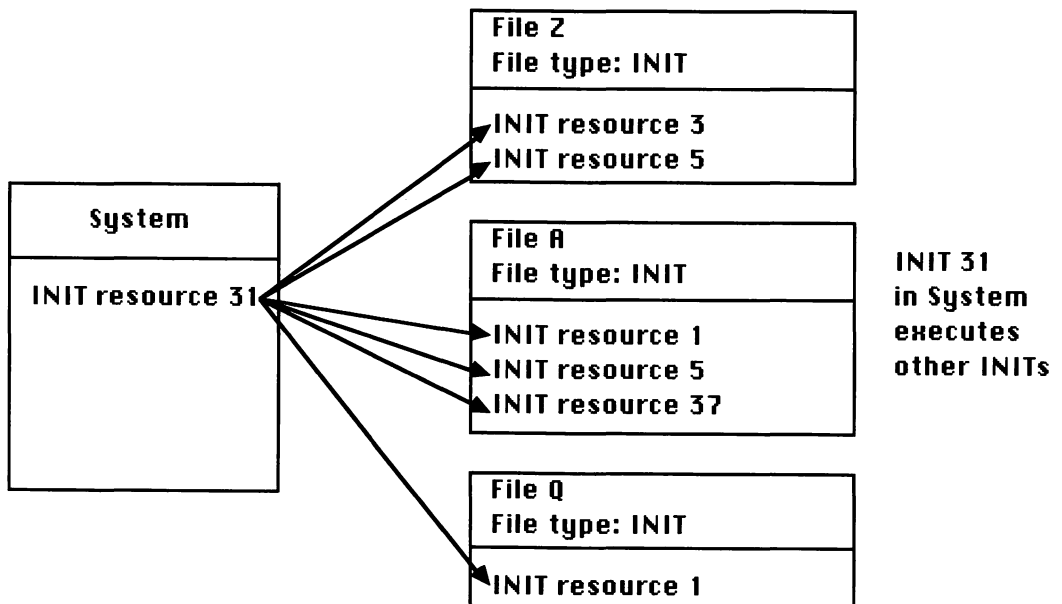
System

INIT resource 31

File Z
File type: INIT

INIT resource 3
INIT resource 5

File A
File type: INIT

INIT resource 1
INIT resource 5
INIT resource 37

File Q
File type: INIT

INIT resource 1

INIT 31 in System executes other INITs